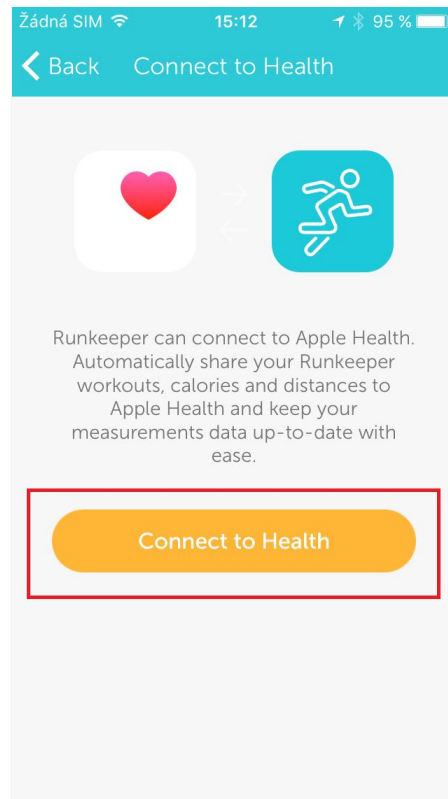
Žádná SIM 15:12 95 %

Back Connect to Health

Runkeeper can connect to Apple Health. Automatically share your Runkeeper workouts, calories and distances to Apple Health and keep your measurements data up-to-date with ease.

Connect to Health